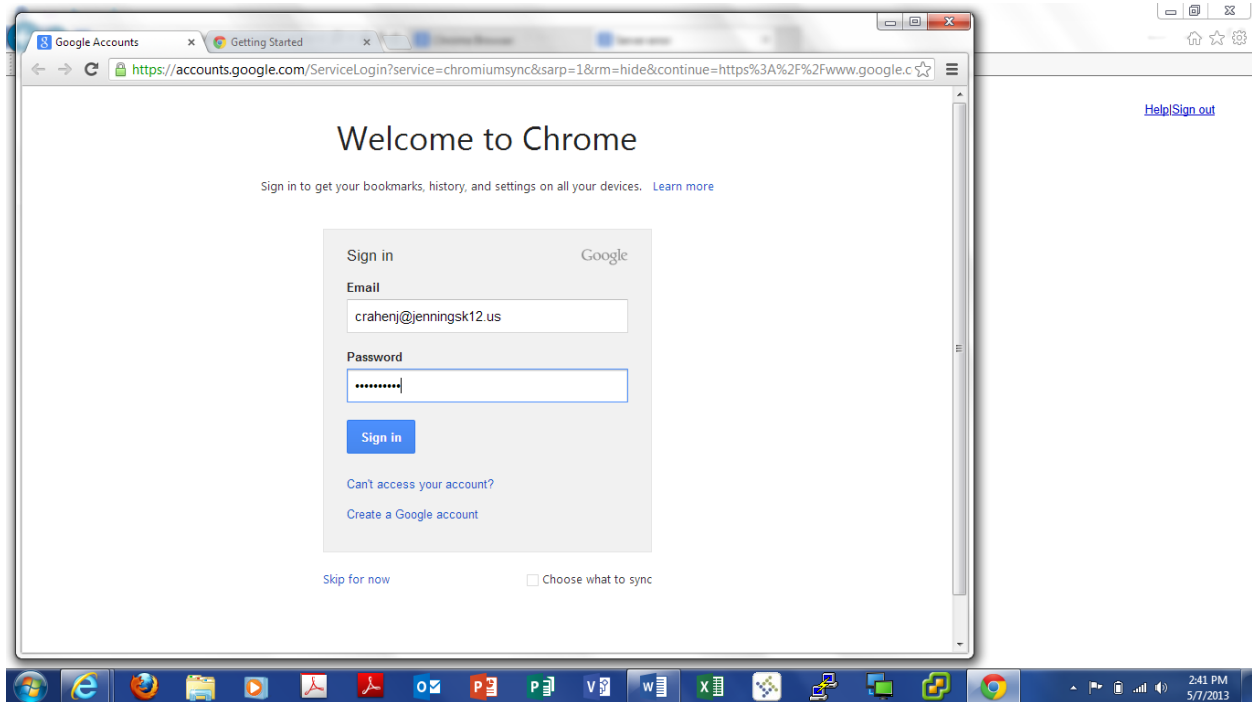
Google Accounts
Getting Started

https://accounts.google.com/ServiceLogin?service=chromiumsync&sarp=1&rm=hide&continue=https%3A%2F%2Fwww.google.c

Help|Sign out

Welcome to Chrome

Sign in to get your bookmarks, history, and settings on all your devices. Learn more

Sign in
Google

Email
crahenj@jenningsk12.us

Password
••••••••••

Sign in

Can't access your account?

Create a Google account

Skip for now
Choose what to sync

2:41 PM
5/7/2013